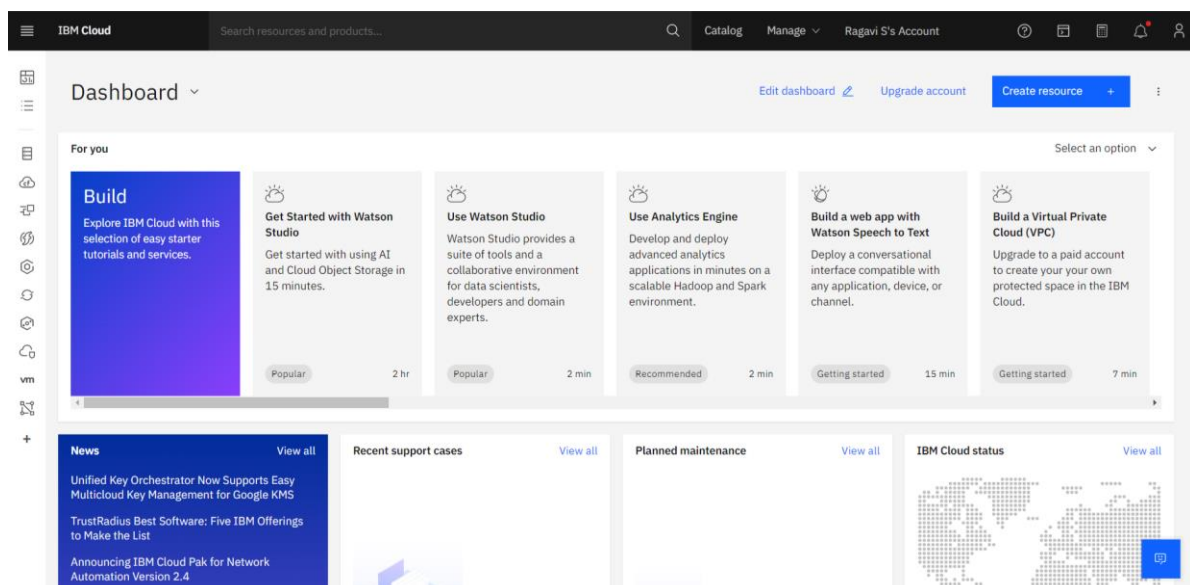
IBM Cloud

Search resources and products...

Catalog Manage Ragavi S's Account

vm

Dashboard

Edit dashboard Upgrade account Create resource +

For you

Select an option

Build

Explore IBM Cloud with this selection of easy starter tutorials and services.

Get Started with Watson Studio

Get started with using AI and Cloud Object Storage in 15 minutes.

Popular 2 hr

Use Watson Studio

Watson Studio provides a suite of tools and a collaborative environment for data scientists, developers and domain experts.

Popular 2 min

Use Analytics Engine

Develop and deploy advanced analytics applications in minutes on a scalable Hadoop and Spark environment.

Recommended 2 min

Build a web app with Watson Speech to Text

Deploy a conversational interface compatible with any application, device, or channel.

Getting started 15 min

Build a Virtual Private Cloud (VPC)

Upgrade to a paid account to create your your own protected space in the IBM Cloud.

Getting started 7 min

News

View all

Unified Key Orchestrator Now Supports Easy Multicloud Key Management for Google KMS

TrustRadius Best Software: Five IBM Offerings to Make the List

Announcing IBM Cloud Pak for Network Automation Version 2.4

Recent support cases

View all

Planned maintenance

View all

IBM Cloud status

View all